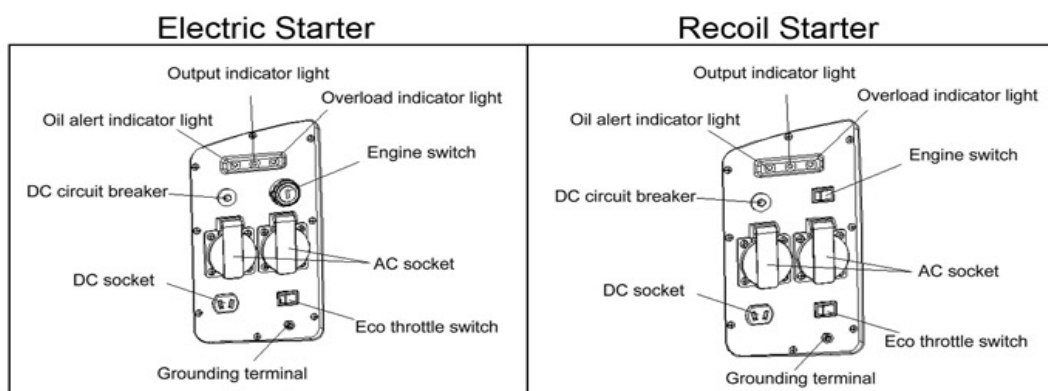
Electric Starter

Output indicator light
Overload indicator light
Oil alert indicator light
Engine switch
DC circuit breaker
AC socket
DC socket
Eco throttle switch
Grounding terminal

Recoil Starter

Output indicator light
Overload indicator light
Oil alert indicator light
Engine switch
DC circuit breaker
AC socket
DC socket
Eco throttle switch
Grounding terminal